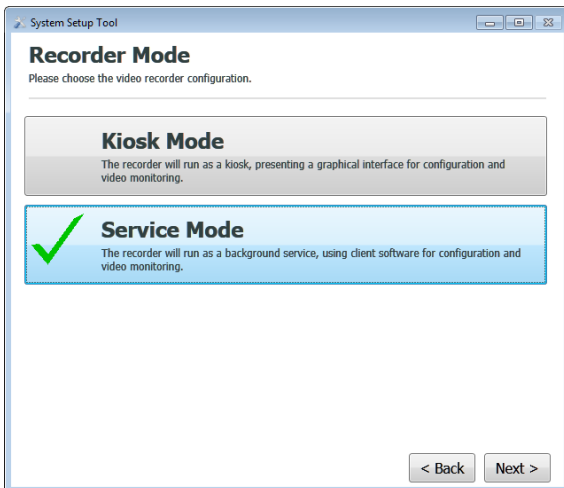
System Setup Tool

Recorder Mode
Please choose the video recorder configuration.

Kiosk Mode
The recorder will run as a kiosk, presenting a graphical interface for configuration and video monitoring.

Service Mode
The recorder will run as a background service, using client software for configuration and video monitoring.

< Back
Next >